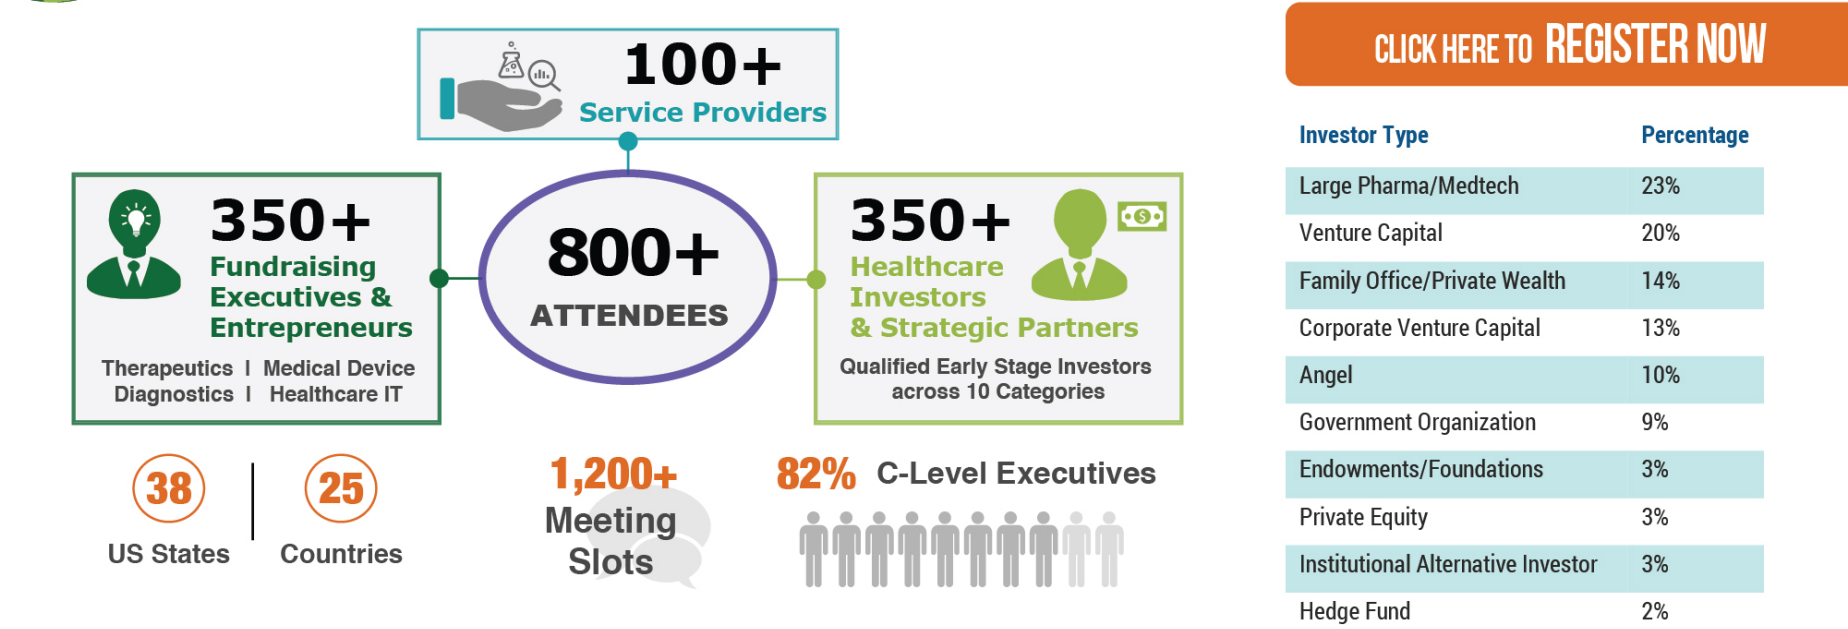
100+
Service Providers

350+
Fundraising Executives & Entrepreneurs

Therapeutics | Medical Device
Diagnostics | Healthcare IT

800+
ATTENDEES

350+
Healthcare Investors & Strategic Partners

Qualified Early Stage Investors across 10 Categories

38
US States

25
Countries

1,200+
Meeting Slots

82% C-Level Executives

CLICK HERE TO REGISTER NOW

| Investor Type | Percentage |
|---|---|
| Large Pharma/Medtech | 23% |
| Venture Capital | 20% |
| Family Office/Private Wealth | 14% |
| Corporate Venture Capital | 13% |
| Angel | 10% |
| Government Organization | 9% |
| Endowments/Foundations | 3% |
| Private Equity | 3% |
| Institutional Alternative Investor | 3% |
| Hedge Fund | 2% |